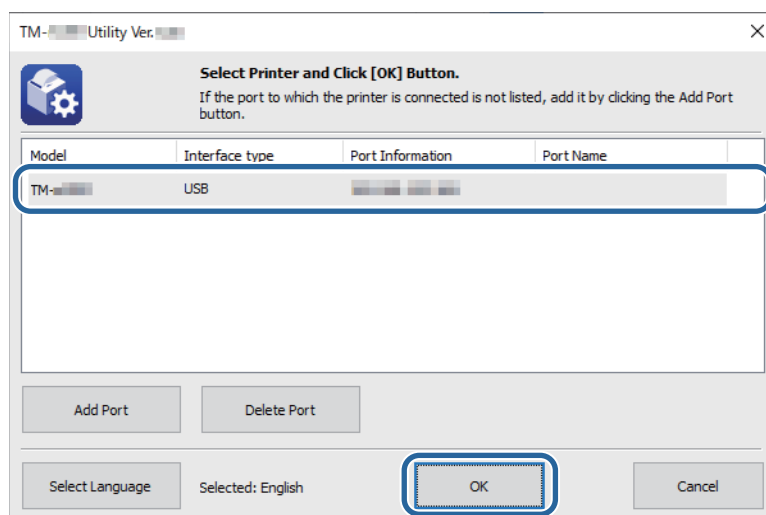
TM-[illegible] Utility Ver.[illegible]

Select Printer and Click [OK] Button.

If the port to which the printer is connected is not listed, add it by clicking the Add Port button.

| Model | Interface type | Port Information | Port Name |
|---|---|---|---|
| TM-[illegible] | USB | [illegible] | |

Add Port

Delete Port

Select Language

Selected: English

OK

Cancel